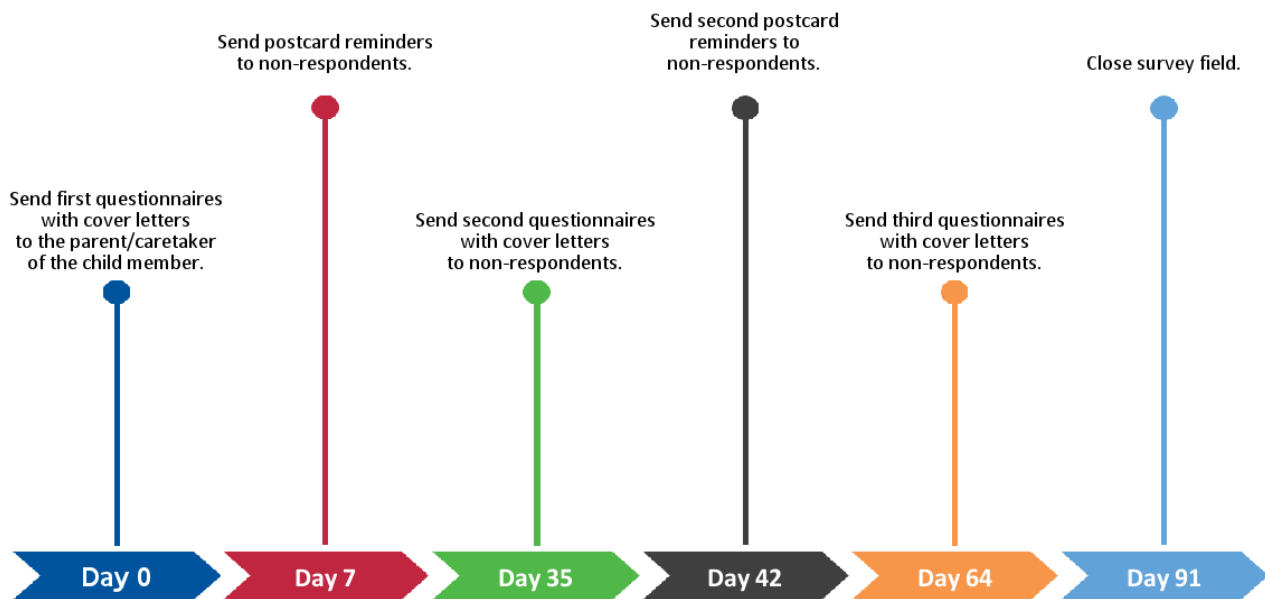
Send postcard reminders to non-respondents.

Send second postcard reminders to non-respondents.

Close survey field.

Send first questionnaires with cover letters to the parent/caretaker of the child member.

Send second questionnaires with cover letters to non-respondents.

Send third questionnaires with cover letters to non-respondents.

Day 0

Day 7

Day 35

Day 42

Day 64

Day 91